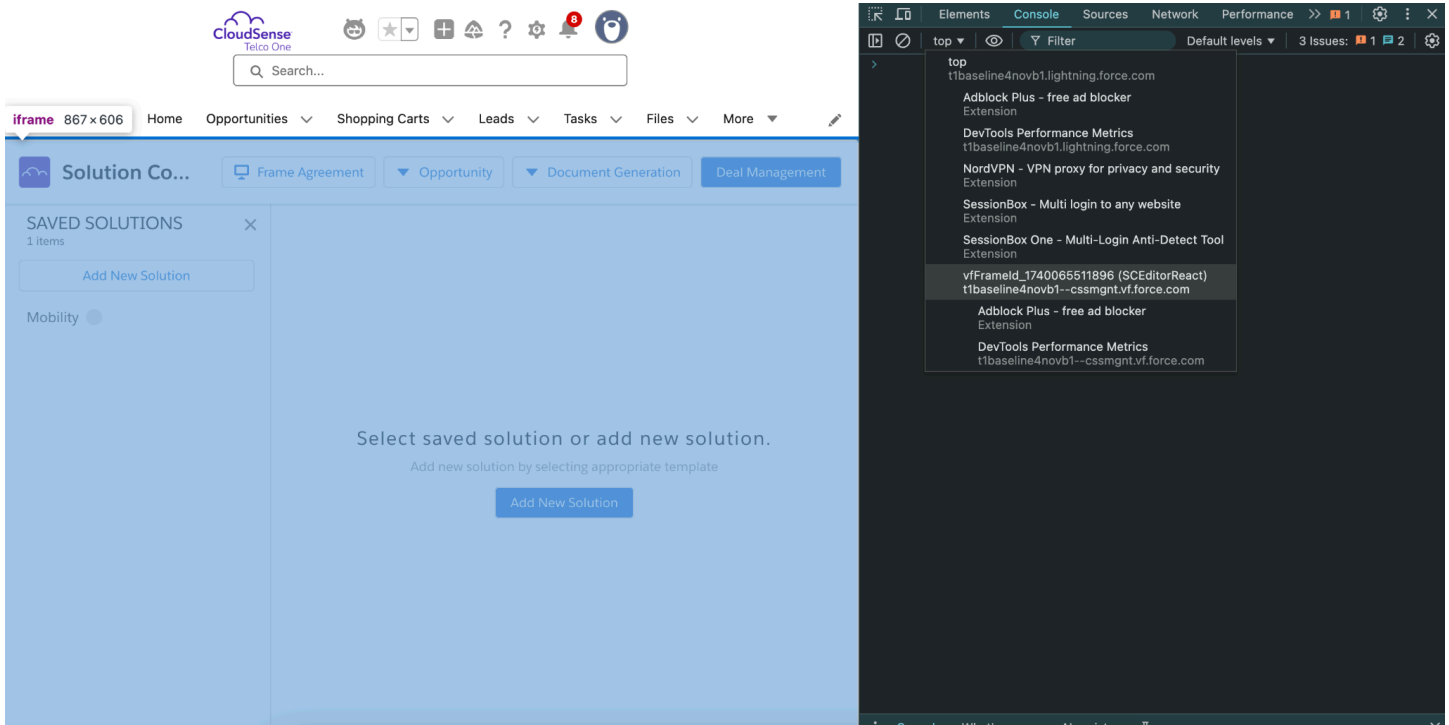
CloudSense
Telco One

8

Search...

iframe 867 × 606

Home Opportunities Shopping Carts Leads Tasks Files More

Solution Co...

Frame Agreement

Opportunity

Document Generation

Deal Management

SAVED SOLUTIONS
1 items

Add New Solution

Mobility

Select saved solution or add new solution.

Add new solution by selecting appropriate template

Add New Solution

Elements Console Sources Network Performance >> 1

top Filter Default levels 3 Issues: 1 2

top
t1baseline4novb1.lightning.force.com

Adblock Plus - free ad blocker
Extension

DevTools Performance Metrics
t1baseline4novb1.lightning.force.com

NordVPN - VPN proxy for privacy and security
Extension

SessionBox - Multi login to any website
Extension

SessionBox One - Multi-Login Anti-Detect Tool
Extension

vfFrameId_1740065511896 (SCEditorReact)
t1baseline4novb1--cssmgnt.vf.force.com

Adblock Plus - free ad blocker
Extension

DevTools Performance Metrics
t1baseline4novb1--cssmgnt.vf.force.com